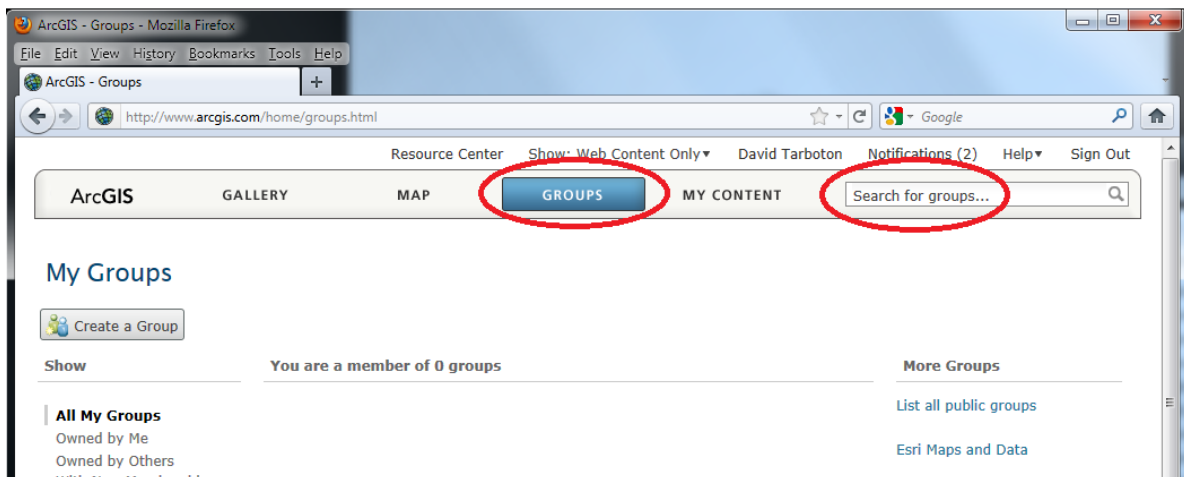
ArcGIS - Groups - Mozilla Firefox

File Edit View History Bookmarks Tools Help

ArcGIS - Groups

http://www.arcgis.com/home/groups.html

Google

Resource Center Show: Web Content Only David Tarboton Notifications (2) Help Sign Out

ArcGIS GALLERY MAP GROUPS MY CONTENT Search for groups...

My Groups

Create a Group

Show

You are a member of 0 groups

More Groups

All My Groups
Owned by Me
Owned by Others
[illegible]

List all public groups

Esri Maps and Data